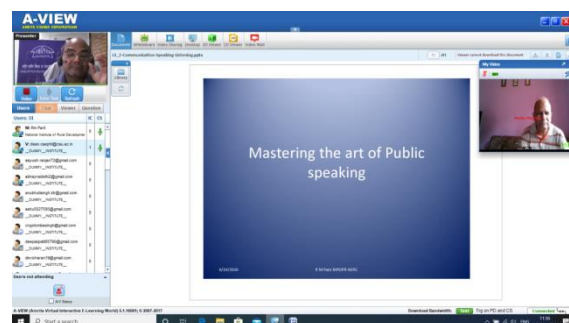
A-VIEW

Presenter

Users: 33

Mr Ravi
National Institute of Rural Development

V. dawn.ravi@...

aayush.ranjan73@gmail.com
_DUMMY_INSTITUTE_

abhayrajsaini@gmail.com
_DUMMY_INSTITUTE_

anushkasingh.nih@gmail.com
_DUMMY_INSTITUTE_

ashu0327550@gmail.com
_DUMMY_INSTITUTE_

chiyodoriesingh@gmail.com
_DUMMY_INSTITUTE_

deepakgautt05758@gmail.com
_DUMMY_INSTITUTE_

devicharan78@gmail.com
_DUMMY_INSTITUTE_

Users not attending

All Status

Mastering the art of Public speaking

My Video

A-VIEW (Amrita Virtual Interactive E-Learning World) 5.1.10085 © 2007-2017

Download Bandwidth: Log on PID and CIS Connected

Start a search